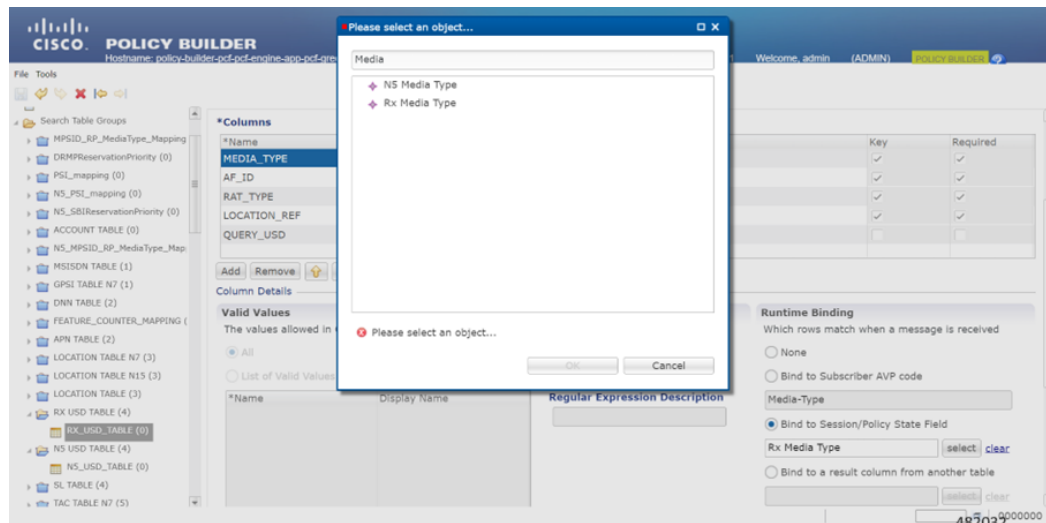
CISCO. POLICY BUILDER
Hostname: policy-builder-pcf-pcf-engine-app-pcf-gre
Welcome, admin (ADMIN) POLICY BUILDER

File Tools

Search Table Groups
MPSID_RP_MediaType_Mapping
DRMPReservationPriority (0)
PSI_mapping (0)
N5_PSI_mapping (0)
N5_SBIReservationPriority (0)
ACCOUNT TABLE (0)
N5_MPSID_RP_MediaType_Map
MSISDN TABLE (1)
GPSI TABLE N7 (1)
DNN TABLE (2)
FEATURE_COUNTER_MAPPING (
APN TABLE (2)
LOCATION TABLE N7 (3)
LOCATION TABLE N15 (3)
LOCATION TABLE (3)
RX USD TABLE (4)
RX_USD_TABLE (0)
N5 USD TABLE (4)
N5_USD_TABLE (0)
SL TABLE (4)
TAC TABLE N7 (5)

*Columns
| *Name | Key | Required |
|---|---|---|
| MEDIA_TYPE | ✓ | ✓ |
| AF_ID | ✓ | ✓ |
| RAT_TYPE | ✓ | ✓ |
| LOCATION_REF | ✓ | ✓ |
| QUERY_USD | | |

Add Remove
Column Details
Valid Values
The values allowed in
All
List of Valid Values
*Name Display Name
Regular Expression Description

Runtime Binding
Which rows match when a message is received
None
Bind to Subscriber AVP code
Media-Type
Bind to Session/Policy State Field
Rx Media Type select clear
Bind to a result column from another table
select clear

Please select an object...
Media
N5 Media Type
Rx Media Type
Please select an object...
OK Cancel

482023 0000000